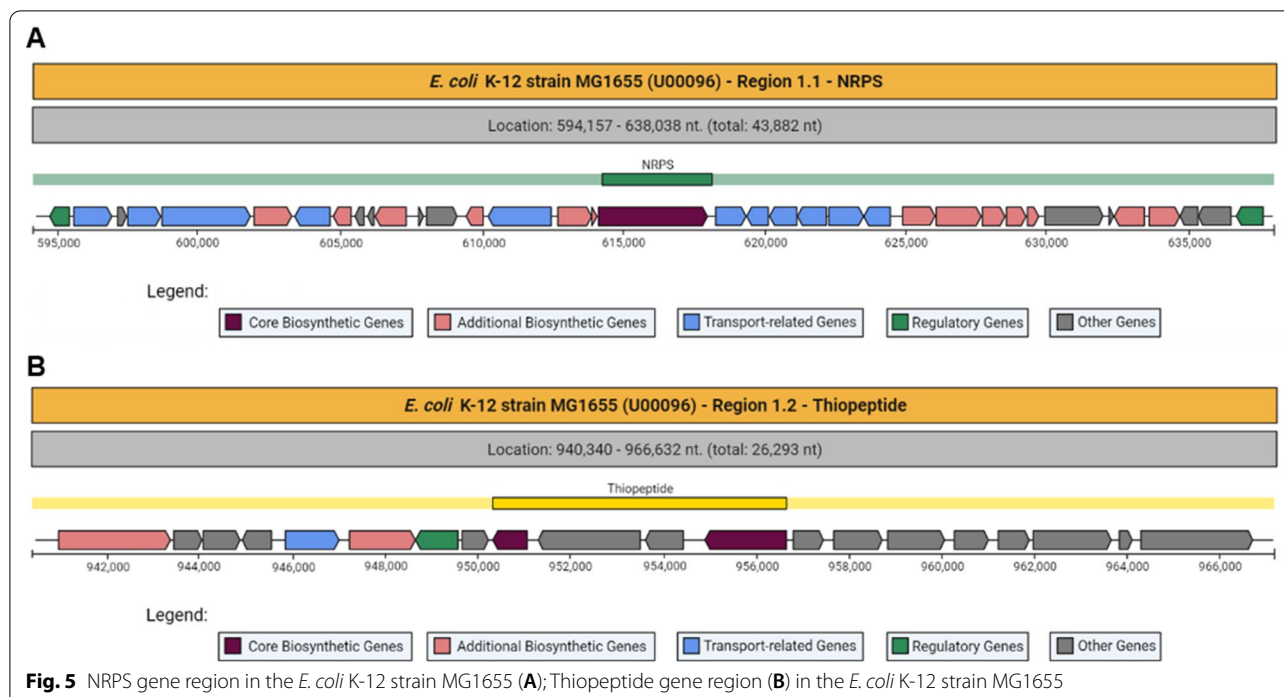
A

*E. coli* K-12 strain MG1655 (U00096) - Region 1.1 - NRPS

Location: 594,157 - 638,038 nt. (total: 43,882 nt)

NRPS

595,000 600,000 605,000 610,000 615,000 620,000 625,000 630,000 635,000

Legend:

Core Biosynthetic Genes | Additional Biosynthetic Genes | Transport-related Genes | Regulatory Genes | Other Genes

B

*E. coli* K-12 strain MG1655 (U00096) - Region 1.2 - Thiopeptide

Location: 940,340 - 966,632 nt. (total: 26,293 nt)

Thiopeptide

942,000 944,000 946,000 948,000 950,000 952,000 954,000 956,000 958,000 960,000 962,000 964,000 966,000

Legend:

Core Biosynthetic Genes | Additional Biosynthetic Genes | Transport-related Genes | Regulatory Genes | Other Genes

**Fig. 5** NRPS gene region in the *E. coli* K-12 strain MG1655 (**A**); Thiopeptide gene region (**B**) in the *E. coli* K-12 strain MG1655